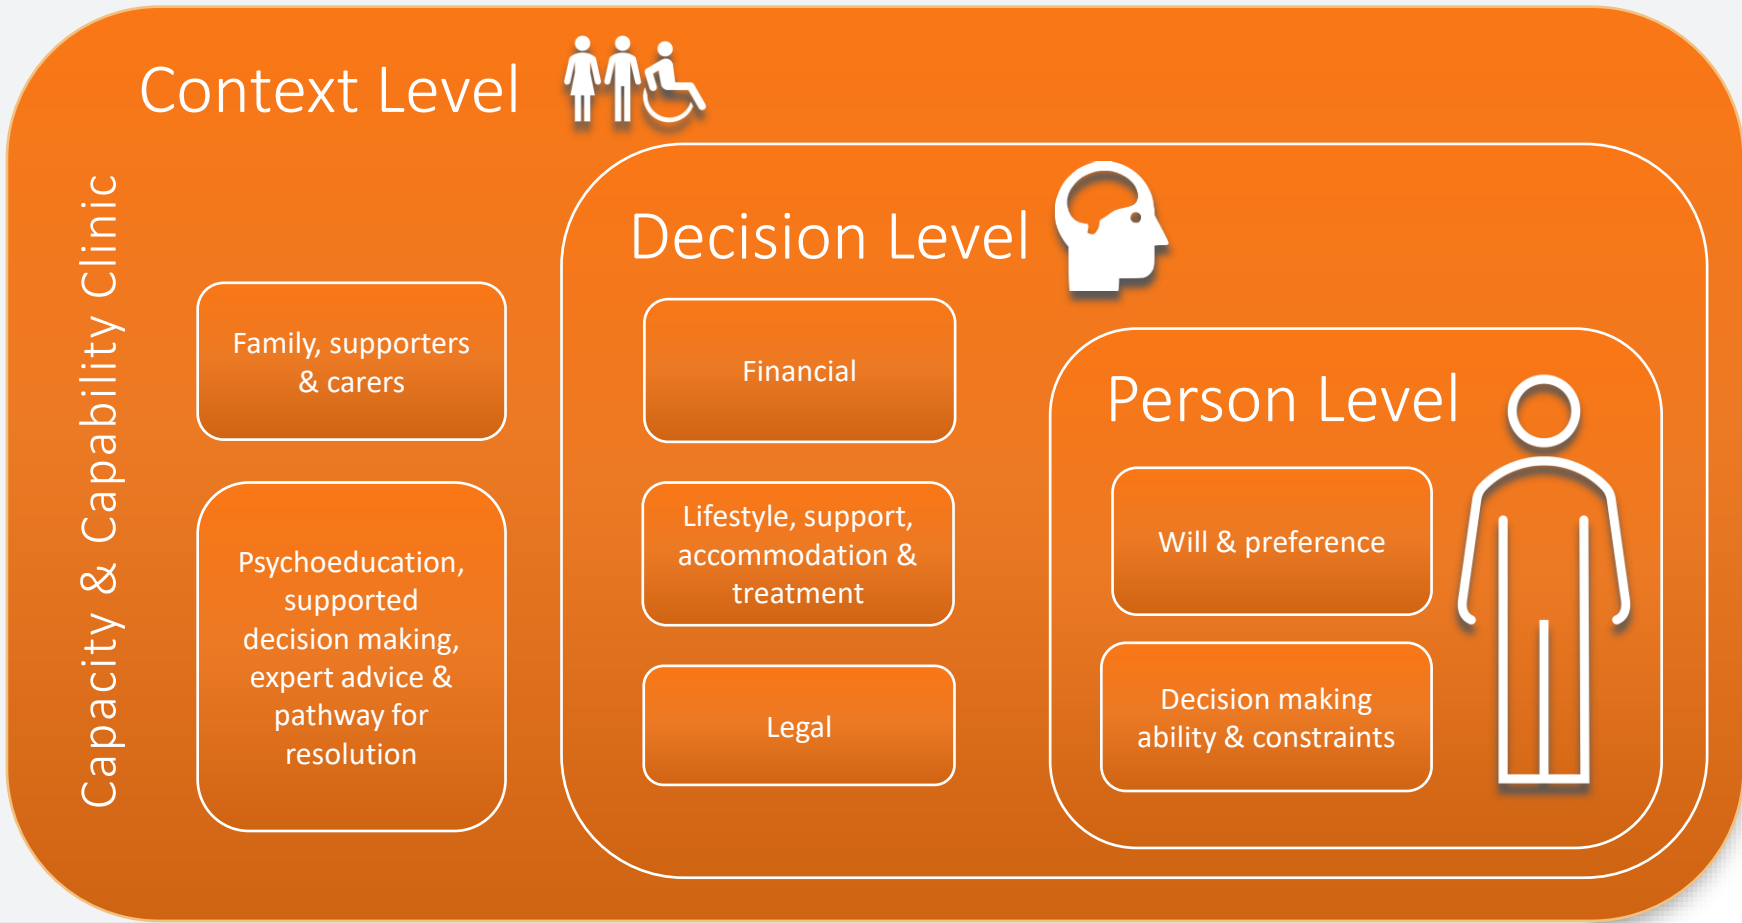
Context Level

Capacity & Capability Clinic

Family, supporters & carers

Psychoeducation, supported decision making, expert advice & pathway for resolution

Decision Level

Financial

Lifestyle, support, accommodation & treatment

Legal

Person Level

Will & preference

Decision making ability & constraints